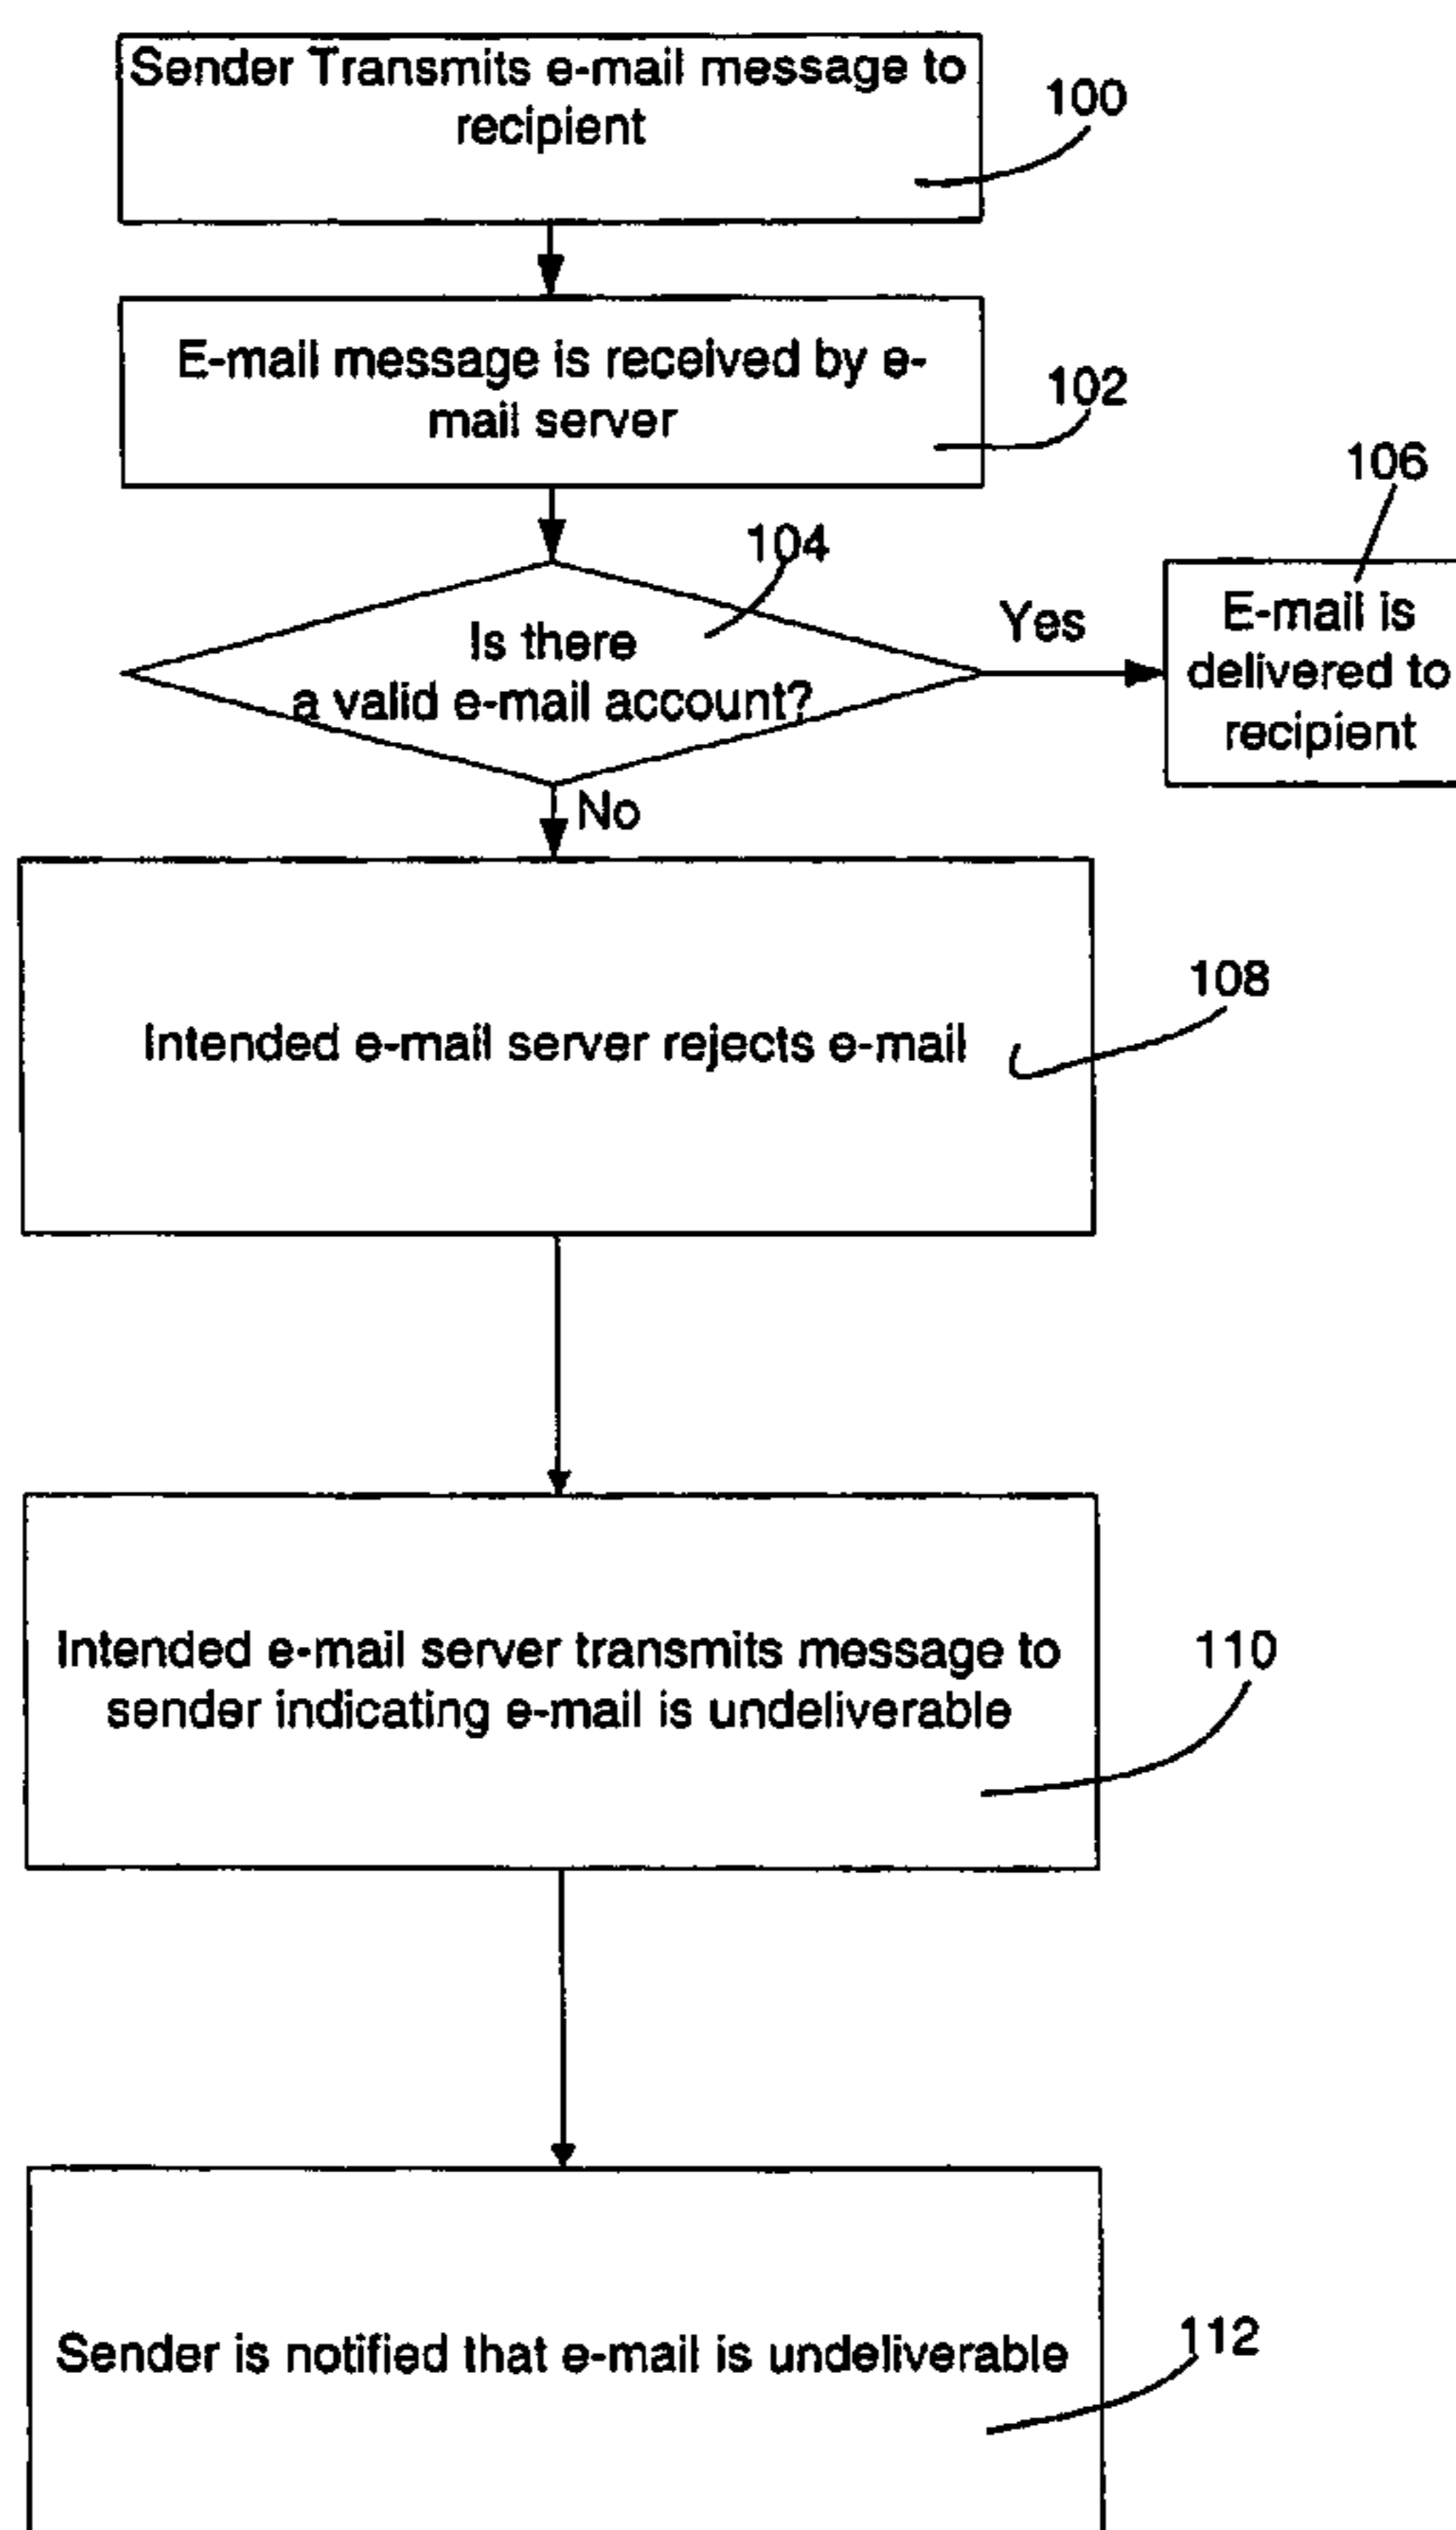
Sender Transmits e-mail message to recipient

100

E-mail message is received by e-mail server

102

106

104

Is there a valid e-mail account?

Yes

E-mail is delivered to recipient

No

Intended e-mail server rejects e-mail

108

Intended e-mail server transmits message to sender indicating e-mail is undeliverable

110

Sender is notified that e-mail is undeliverable

112